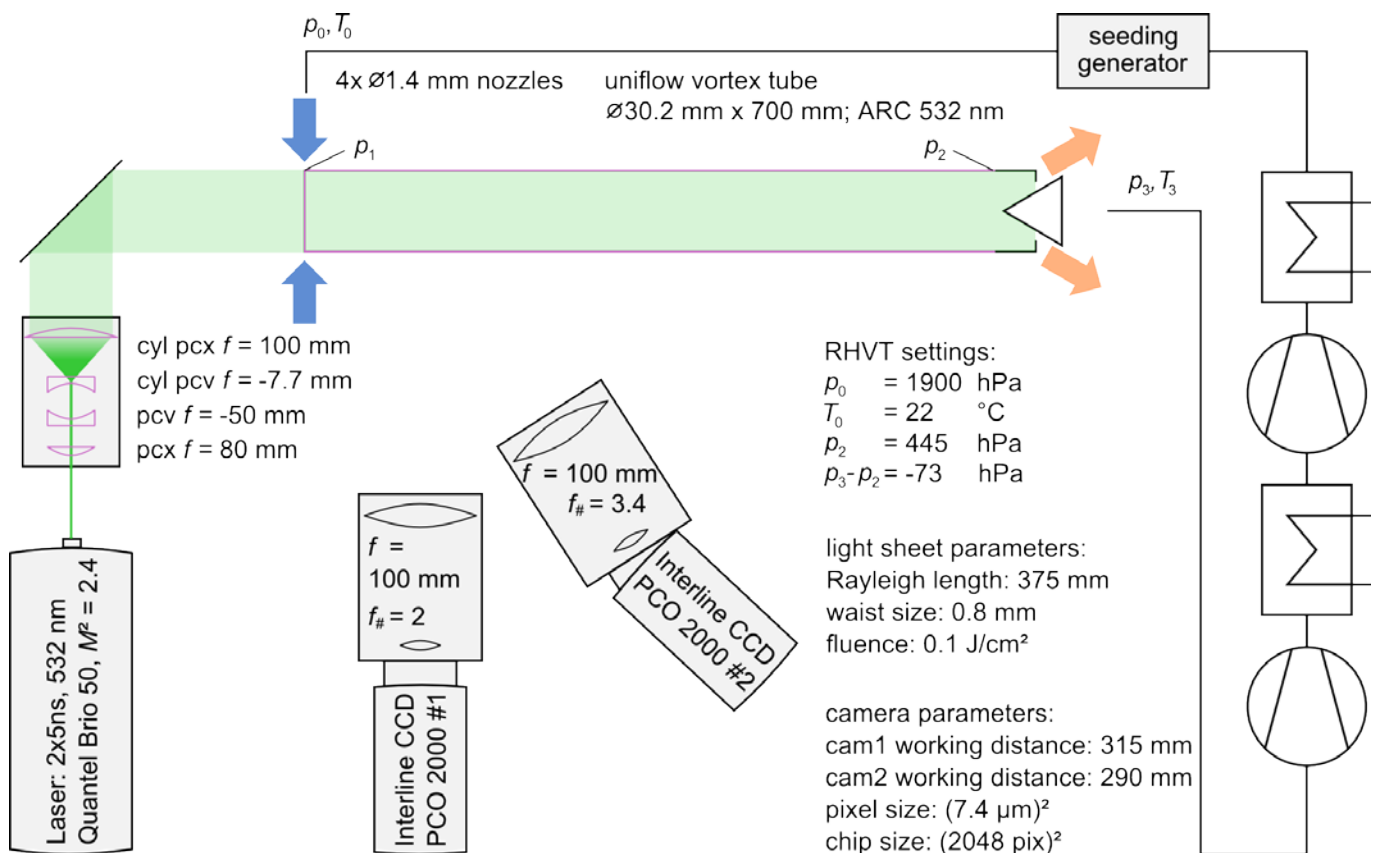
$p_0, T_0$

seeding generator

4x Ø1.4 mm nozzles

uniflow vortex tube
Ø30.2 mm x 700 mm; ARC 532 nm

$p_1$

$p_2$

$p_3, T_3$

cyl pcx $f$ = 100 mm
cyl pcv $f$ = -7.7 mm
pcv $f$ = -50 mm
pcx $f$ = 80 mm

RHVT settings:
$p_0$ = 1900 hPa
$T_0$ = 22 °C
$p_2$ = 445 hPa
$p_3$-$p_2$ = -73 hPa

$f$ = 100 mm
$f_\#$ = 3.4

Interline CCD
PCO 2000 #2

$f$ =
100 mm
$f_\#$ = 2

Interline CCD
PCO 2000 #1

Laser: 2x5ns, 532 nm
Quantel Brio 50, $M^2$ = 2.4

light sheet parameters:
Rayleigh length: 375 mm
waist size: 0.8 mm
fluence: 0.1 J/cm²

camera parameters:
cam1 working distance: 315 mm
cam2 working distance: 290 mm
pixel size: (7.4 µm)²
chip size: (2048 pix)²